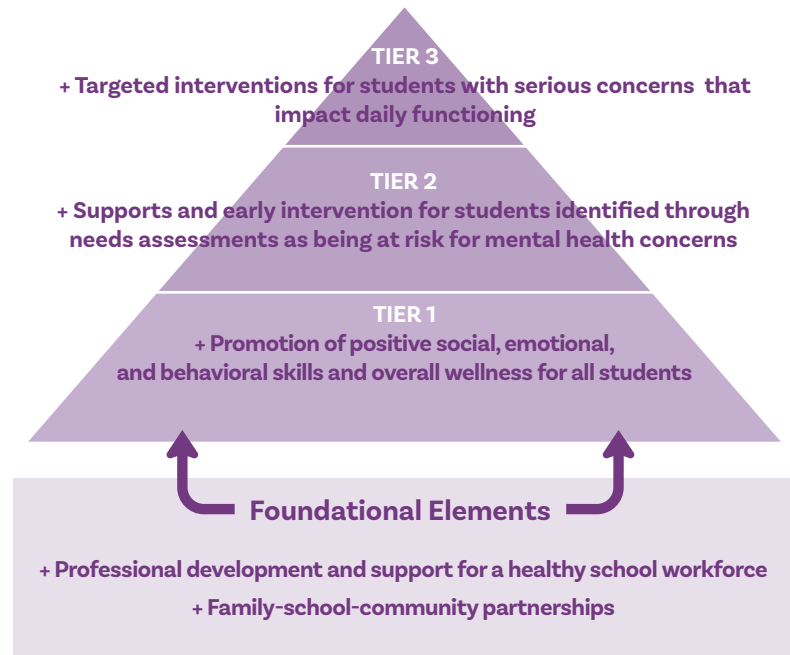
TIER 3
+ Targeted interventions for students with serious concerns that impact daily functioning

TIER 2
+ Supports and early intervention for students identified through needs assessments as being at risk for mental health concerns

TIER 1
+ Promotion of positive social, emotional, and behavioral skills and overall wellness for all students

Foundational Elements

+ Professional development and support for a healthy school workforce
+ Family-school-community partnerships